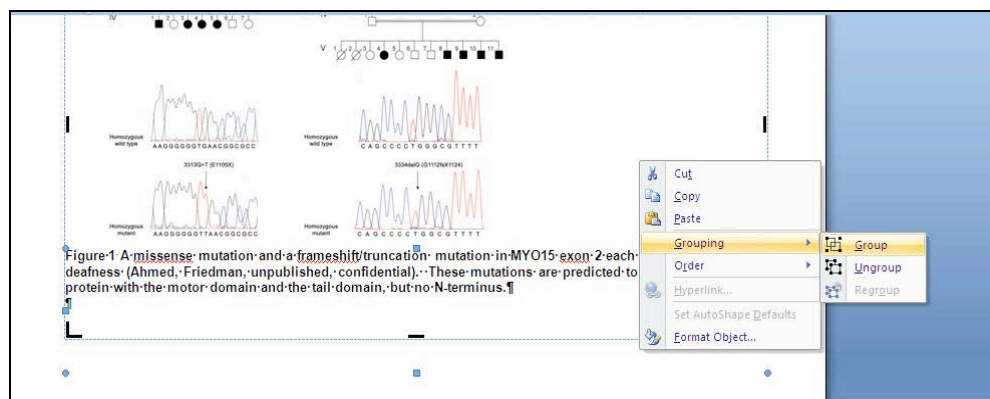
IV

V

Homozygous wild type AAGGGGGGTGAACGGCGCC

Homozygous wild type CAGCCCCTGGGCGTTTT

3313G>T (E1105X)

3334delG (G1112fsX1124)

Homozygous mutant AAGGGGGGTTAACGGCGCC

Homozygous mutant CAGCCCCTGGCGTTTT

Figure·1·A·missense·mutation·and·a·frameshift/truncation·mutation·in·MYO15·exon·2·each· deafness·(Ahmed,·Friedman,·unpublished,·confidential).··These·mutations·are·predicted·to protein·with·the·motor·domain·and·the·tail·domain,·but·no·N-terminus.¶
¶

Cut
Copy
Paste
Grouping
Order
Hyperlink...
Set AutoShape Defaults
Format Object...

Group
Ungroup
Regroup